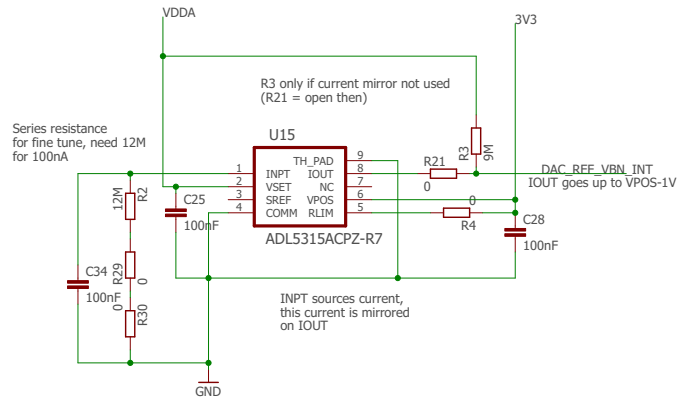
VDDA

3V3

R3 only if current mirror not used
(R21 = open then)

Series resistance
for fine tune, need 12M
for 100nA

U15

1 INPT
2 VSET
3 SREF
4 COMM

TH_PAD 9
IOUT 8
NC 7
VPOS 6
RLIM 5

ADL5315ACPZ-R7

R21
0

R3
9M

DAC_RFF_VBN_INT
IOUT goes up to VPOS-1V

0

R4

C28
100nF

C25
100nF

12M
R2

R29
0

0
R30

C34
100nF

INPT sources current,
this current is mirrored
on IOUT

GND